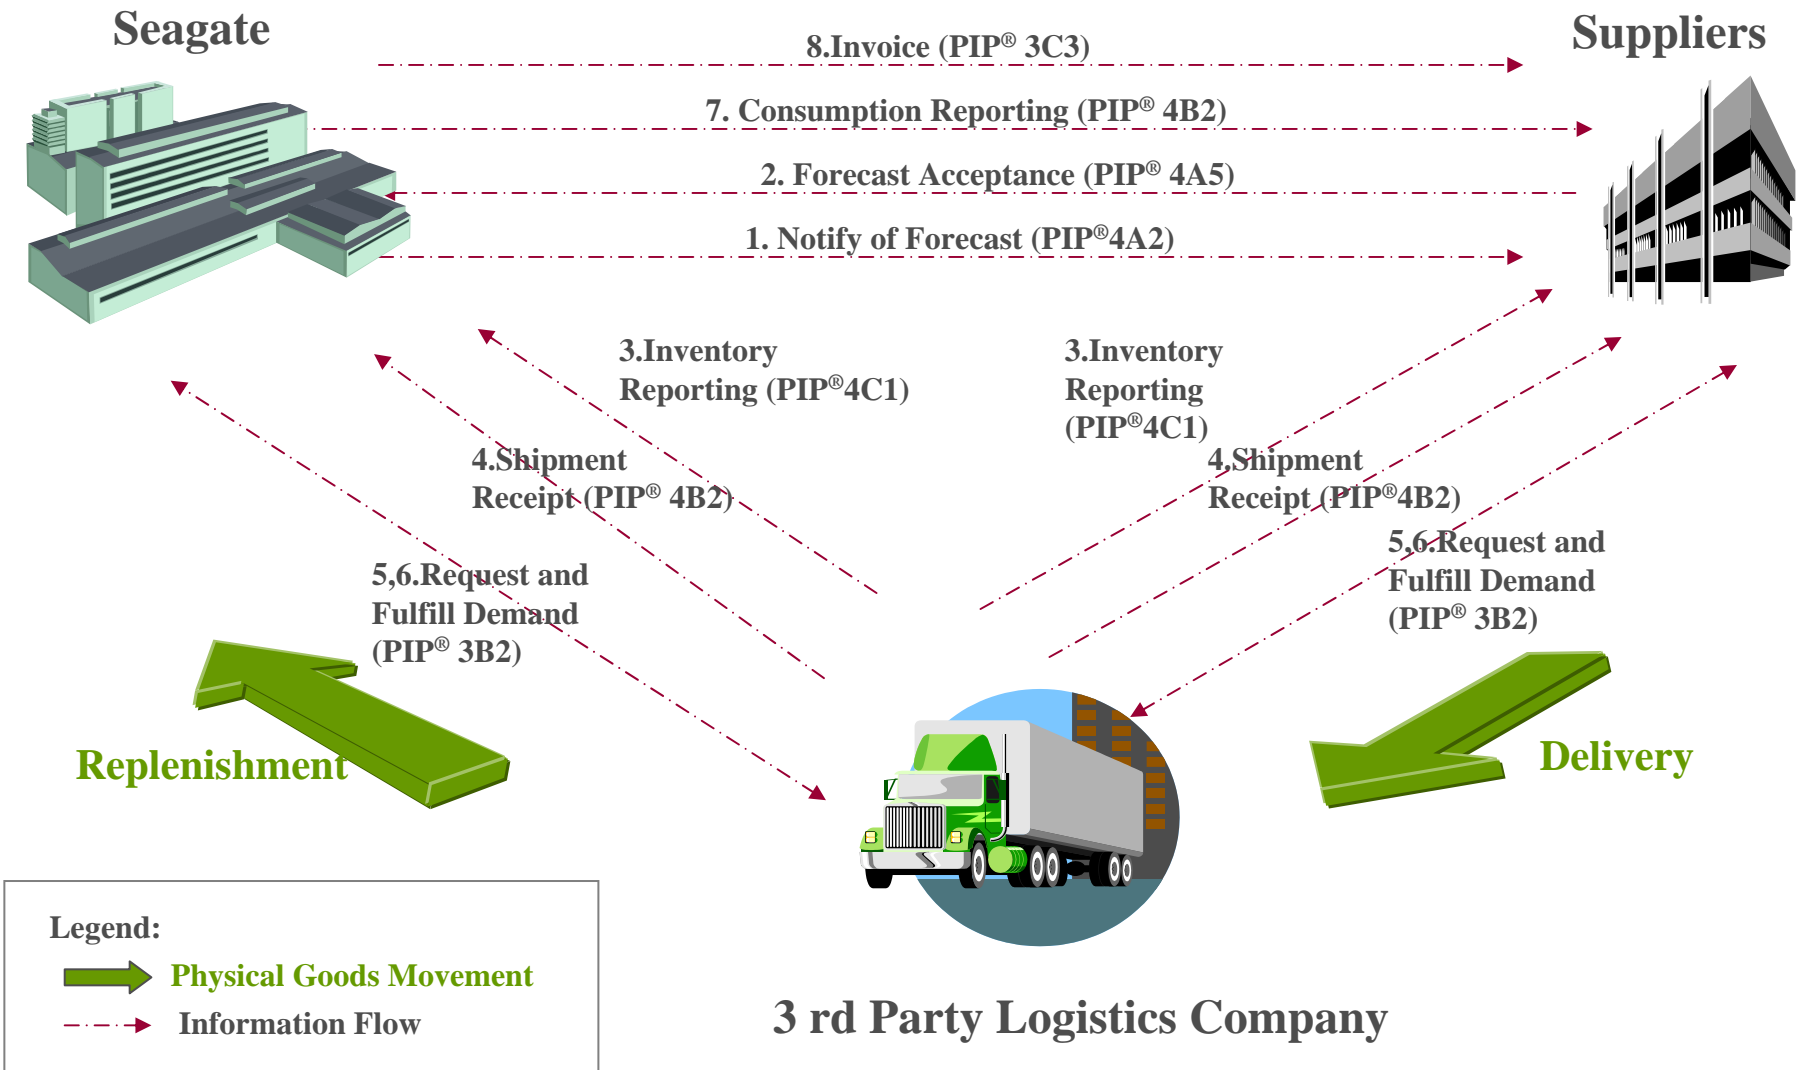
Seagate

Suppliers

8.Invoice (PIP® 3C3)

7. Consumption Reporting (PIP® 4B2)

2. Forecast Acceptance (PIP® 4A5)

1. Notify of Forecast (PIP®4A2)

3.Inventory Reporting (PIP®4C1)

3.Inventory Reporting (PIP®4C1)

4.Shipment Receipt (PIP® 4B2)

4.Shipment Receipt (PIP®4B2)

5,6.Request and Fulfill Demand (PIP® 3B2)

5,6.Request and Fulfill Demand (PIP® 3B2)

Replenishment

Delivery

Legend:
Physical Goods Movement
Information Flow

3 rd Party Logistics Company